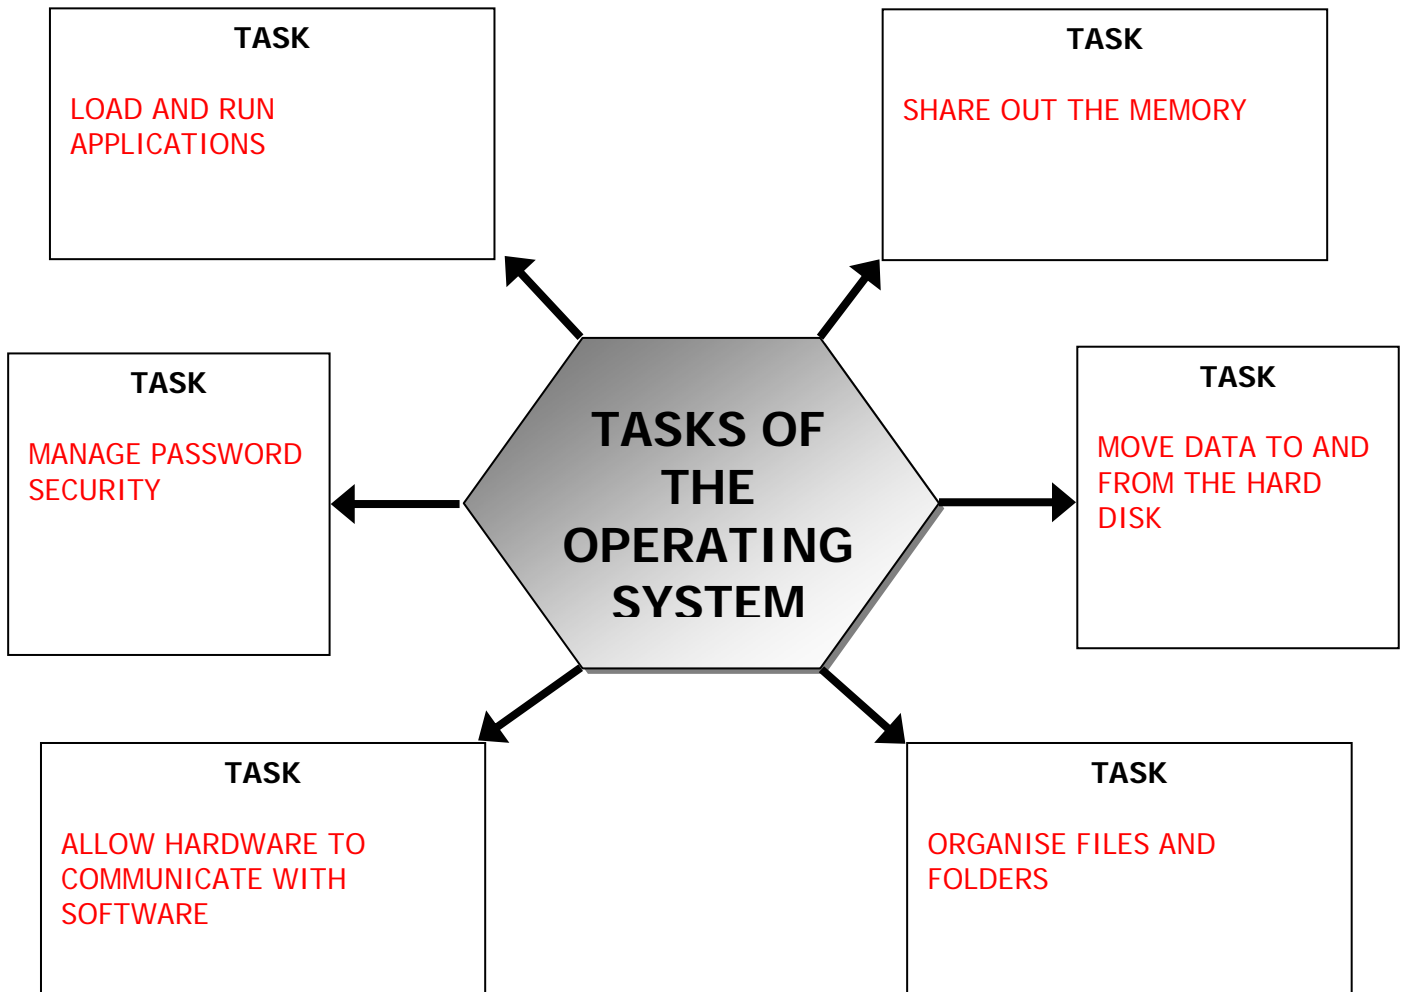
TASK

LOAD AND RUN APPLICATIONS

TASK

SHARE OUT THE MEMORY

TASK

MANAGE PASSWORD SECURITY

TASKS OF THE OPERATING SYSTEM

TASK

MOVE DATA TO AND FROM THE HARD DISK

TASK

ALLOW HARDWARE TO COMMUNICATE WITH SOFTWARE

TASK

ORGANISE FILES AND FOLDERS